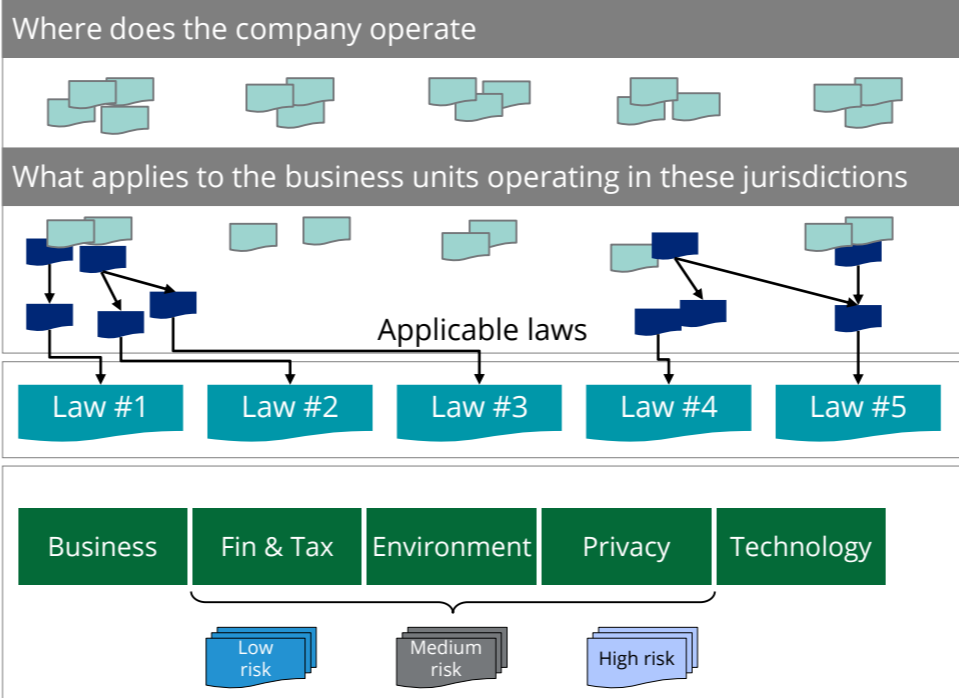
Where does the company operate

What applies to the business units operating in these jurisdictions

Applicable laws

Law #1

Law #2

Law #3

Law #4

Law #5

Business

Fin & Tax

Environment

Privacy

Technology

Low risk

Medium risk

High risk